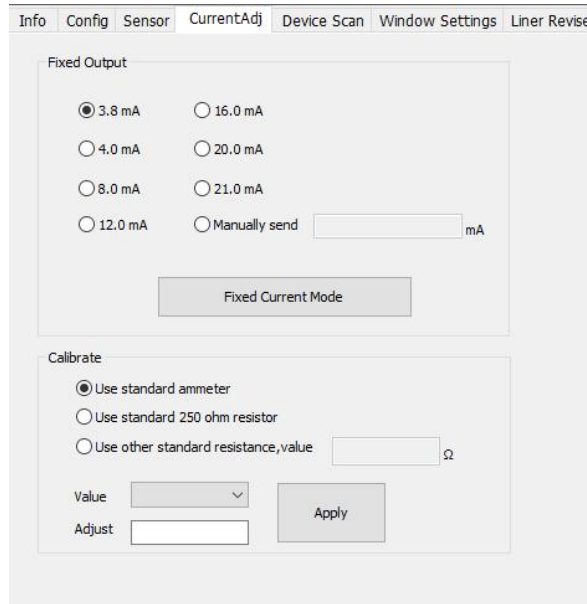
Info Config Sensor CurrentAdj Device Scan Window Settings Liner Revise

Fixed Output

3.8 mA
16.0 mA
4.0 mA
20.0 mA
8.0 mA
21.0 mA
12.0 mA
Manually send
mA

Fixed Current Mode

Calibrate

Use standard ammeter
Use standard 250 ohm resistor
Use other standard resistance,value
Ω

Value
Adjust
Apply